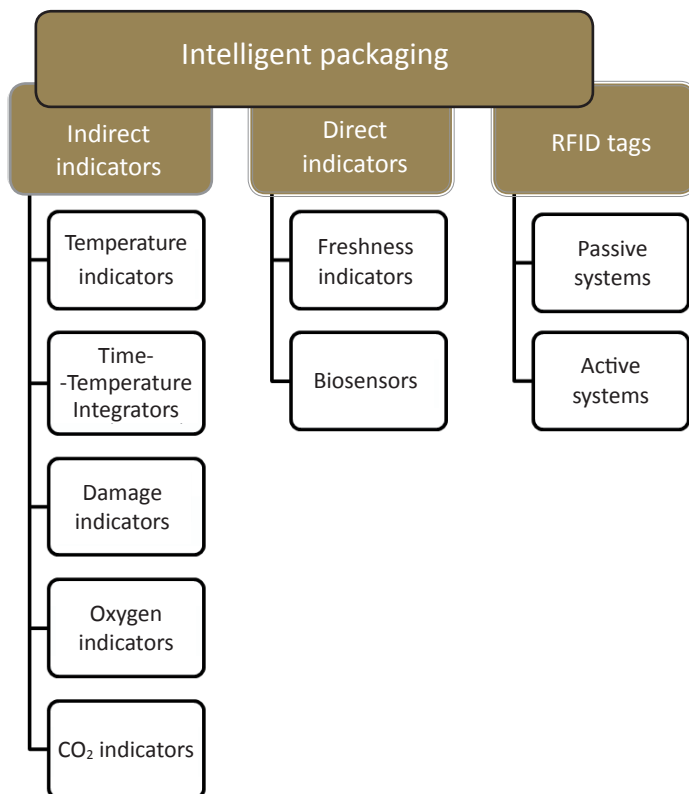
Intelligent packaging

Indirect indicators

Temperature indicators

Time--Temperature Integrators

Damage indicators

Oxygen indicators

$CO_2$ indicators

Direct indicators

Freshness indicators

Biosensors

RFID tags

Passive systems

Active systems